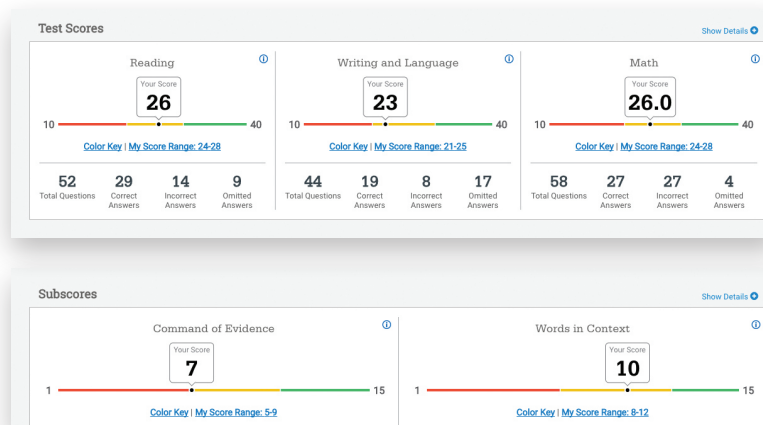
Test Scores

Show Details

Reading

Your Score
26

10 40

Color Key | My Score Range: 24-28

52 Total Questions
29 Correct Answers
14 Incorrect Answers
9 Omitted Answers

Writing and Language

Your Score
23

10 40

Color Key | My Score Range: 21-25

44 Total Questions
19 Correct Answers
8 Incorrect Answers
17 Omitted Answers

Math

Your Score
26.0

10 40

Color Key | My Score Range: 24-28

58 Total Questions
27 Correct Answers
27 Incorrect Answers
4 Omitted Answers

Subscores

Show Details

Command of Evidence

Your Score
7

1 15

Color Key | My Score Range: 5-9

Words in Context

Your Score
10

1 15

Color Key | My Score Range: 8-12